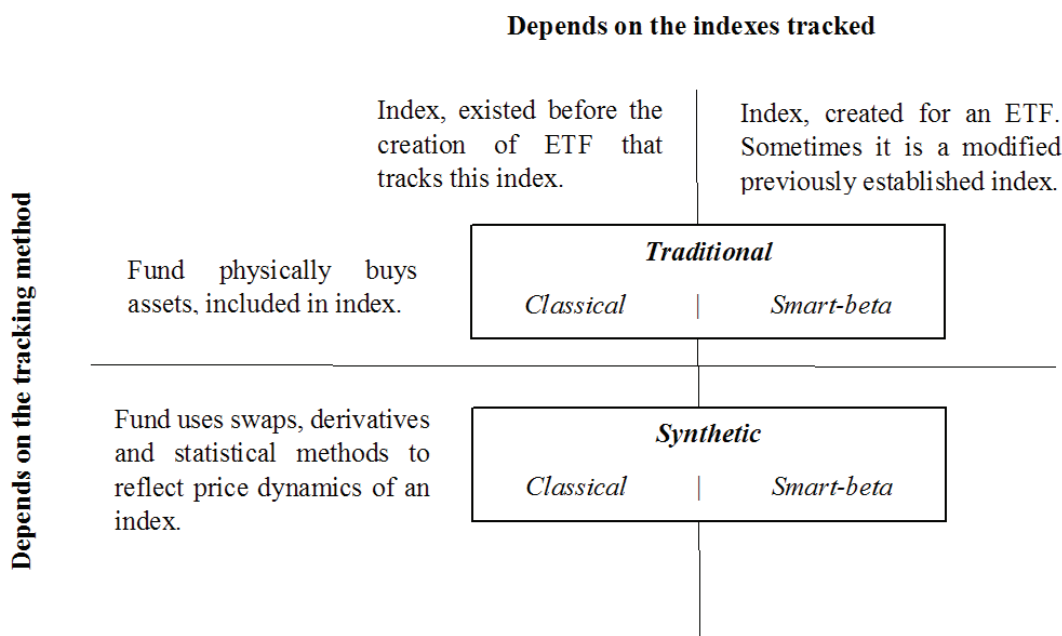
Depends on the indexes tracked

Depends on the tracking method

Index, existed before the creation of ETF that tracks this index.

Index, created for an ETF. Sometimes it is a modified previously established index.

Fund physically buys assets, included in index.

Traditional

Classical | Smart-beta

Fund uses swaps, derivatives and statistical methods to reflect price dynamics of an index.

Synthetic

Classical | Smart-beta